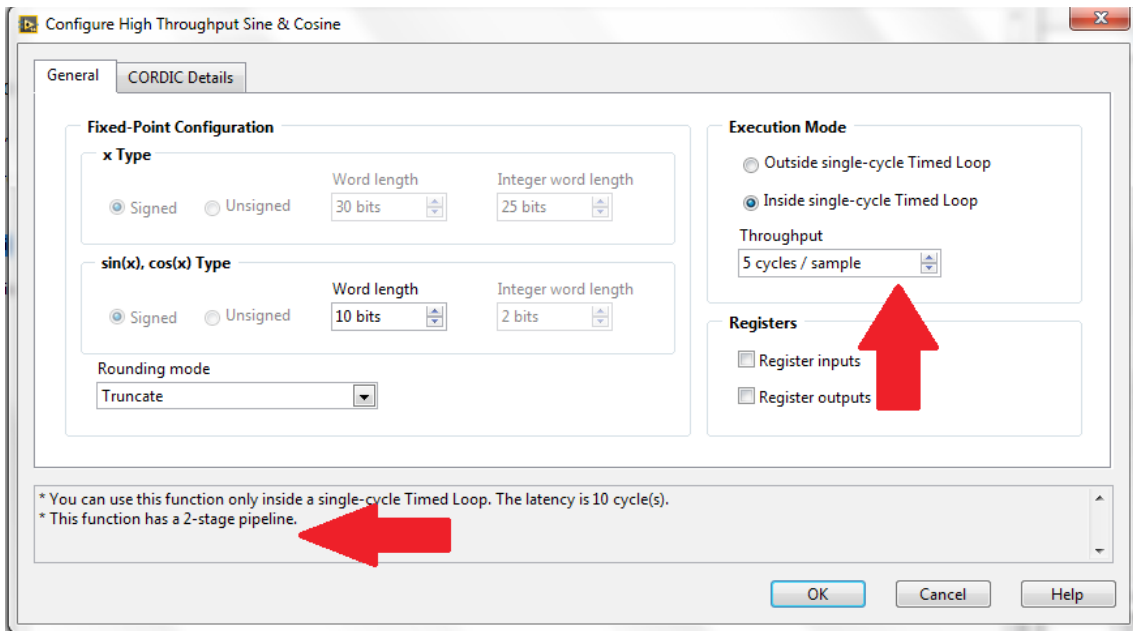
Configure High Throughput Sine & Cosine

General
CORDIC Details

Fixed-Point Configuration

x Type
Signed
Unsigned
Word length
30 bits
Integer word length
25 bits

sin(x), cos(x) Type
Signed
Unsigned
Word length
10 bits
Integer word length
2 bits

Rounding mode
Truncate

Execution Mode
Outside single-cycle Timed Loop
Inside single-cycle Timed Loop
Throughput
5 cycles / sample

Registers
Register inputs
Register outputs

* You can use this function only inside a single-cycle Timed Loop. The latency is 10 cycle(s).
* This function has a 2-stage pipeline.

OK
Cancel
Help